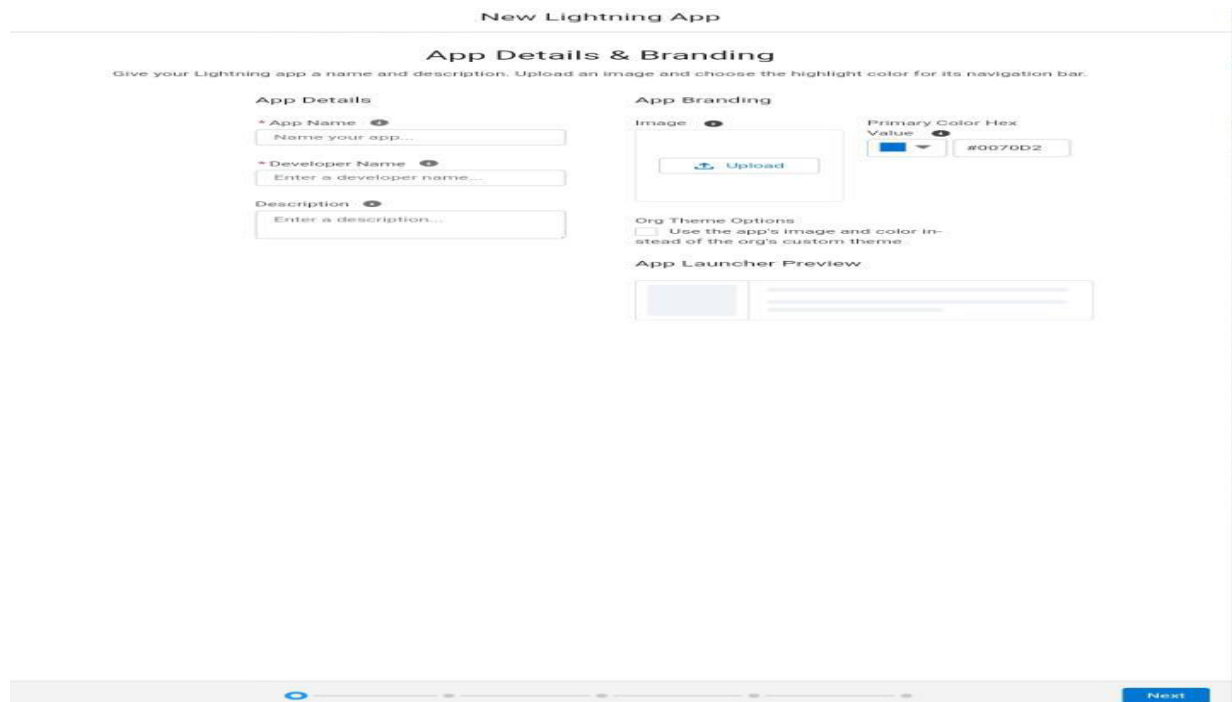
New Lightning App

App Details & Branding

Give your Lightning app a name and description. Upload an image and choose the highlight color for its navigation bar.

App Details

* App Name

Name your app...

* Developer Name

Enter a developer name...

Description

Enter a description...

App Branding

Image

Upload

Primary Color Hex Value

#0070D2

Org Theme Options

Use the app's image and color instead of the org's custom theme

App Launcher Preview

Next